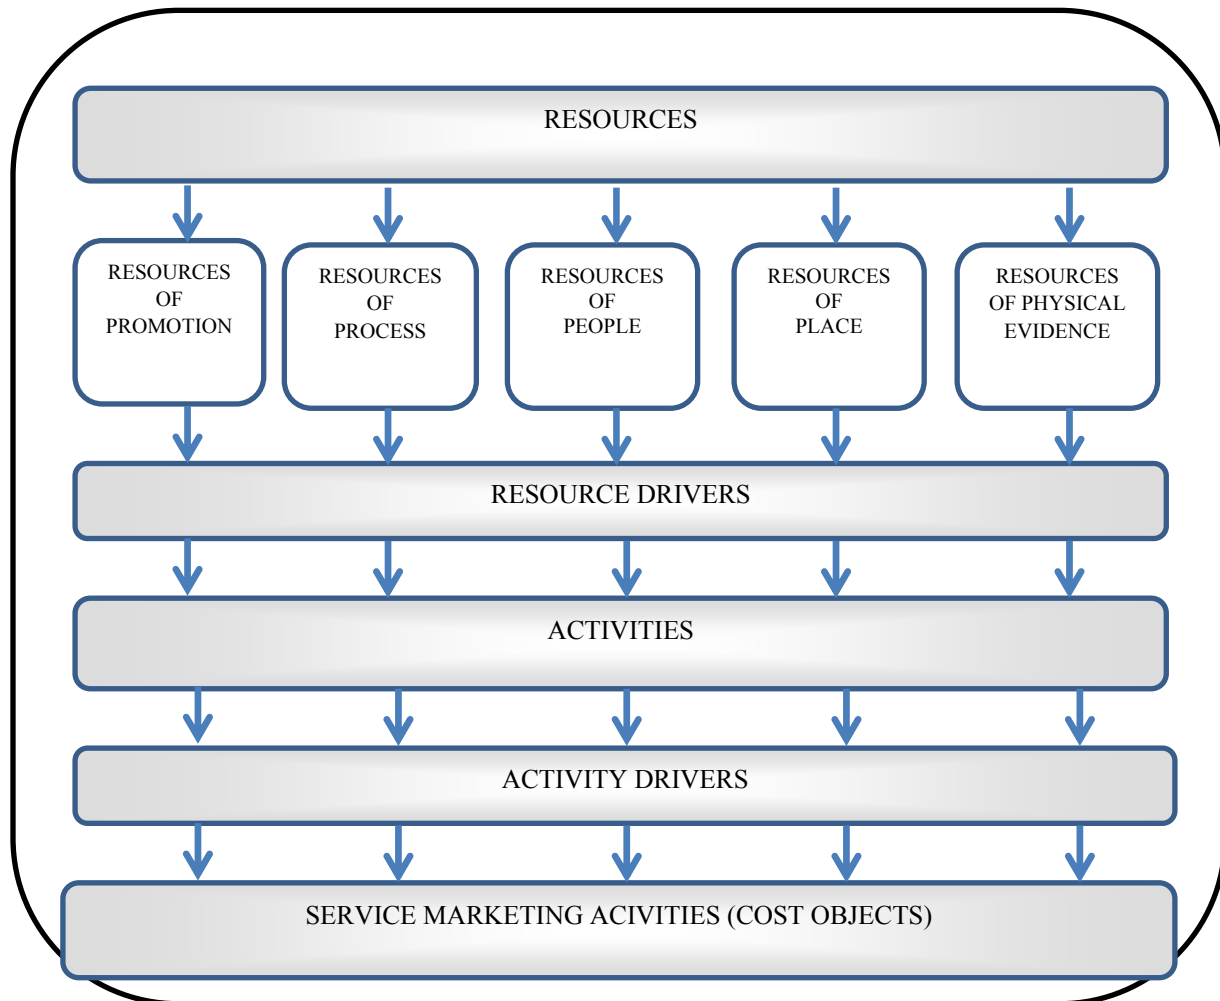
RESOURCES

RESOURCES OF PROMOTION

RESOURCES OF PROCESS

RESOURCES OF PEOPLE

RESOURCES OF PLACE

RESOURCES OF PHYSICAL EVIDENCE

RESOURCE DRIVERS

ACTIVITIES

ACTIVITY DRIVERS

SERVICE MARKETING ACIVITIES (COST OBJECTS)